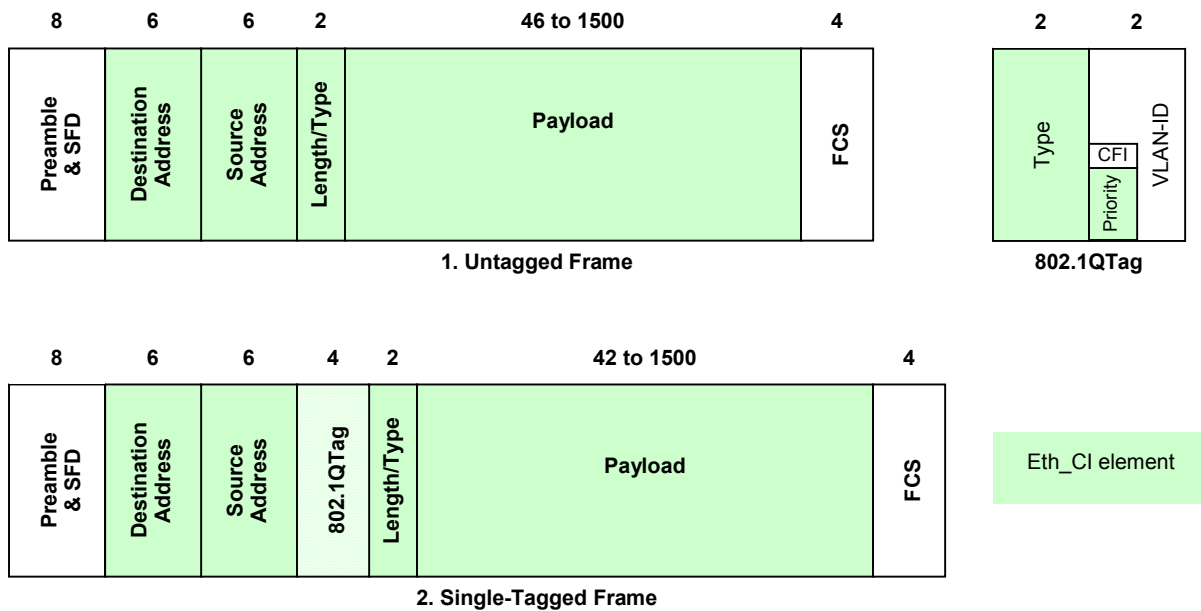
| 8 | 6 | 6 | 2 | 46 to 1500 | 4 |
|---|---|---|---|---|---|
| Preamble & SFD | Destination Address | Source Address | Length/Type | Payload | FCS |

1. Untagged Frame

| 2 | 2 |
|---|---|
| Type | CFI Priority VLAN-ID |

802.1QTag

| 8 | 6 | 6 | 4 | 2 | 42 to 1500 | 4 |
|---|---|---|---|---|---|---|
| Preamble & SFD | Destination Address | Source Address | 802.1QTag | Length/Type | Payload | FCS |

2. Single-Tagged Frame

Eth_CI element